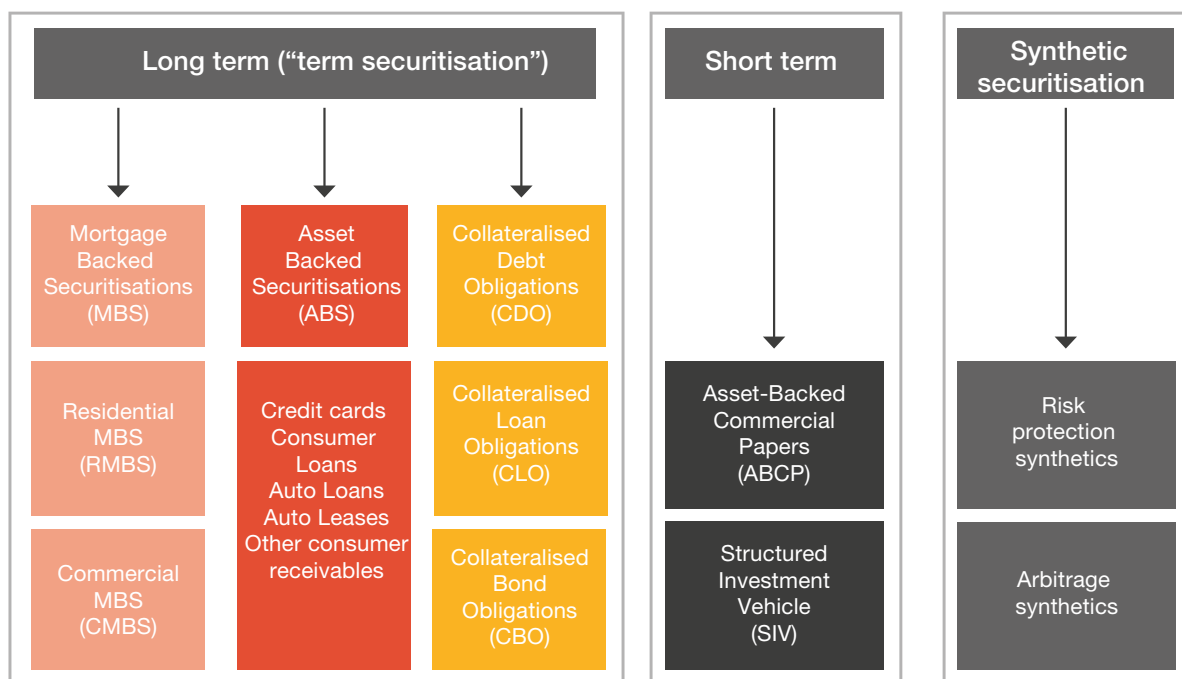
Long term ("term securitisation")

Mortgage Backed Securitisations (MBS)

Residential MBS (RMBS)

Commercial MBS (CMBS)

Asset Backed Securitisations (ABS)

Credit cards
Consumer Loans
Auto Loans
Auto Leases
Other consumer receivables

Collateralised Debt Obligations (CDO)

Collateralised Loan Obligations (CLO)

Collateralised Bond Obligations (CBO)

Short term

Asset-Backed Commercial Papers (ABCP)

Structured Investment Vehicle (SIV)

Synthetic securitisation

Risk protection synthetics

Arbitrage synthetics